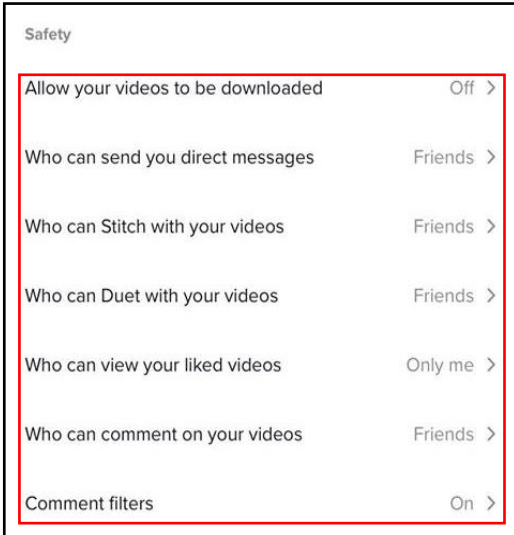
Safety

Allow your videos to be downloaded Off >

Who can send you direct messages Friends >

Who can Stitch with your videos Friends >

Who can Duet with your videos Friends >

Who can view your liked videos Only me >

Who can comment on your videos Friends >

Comment filters On >